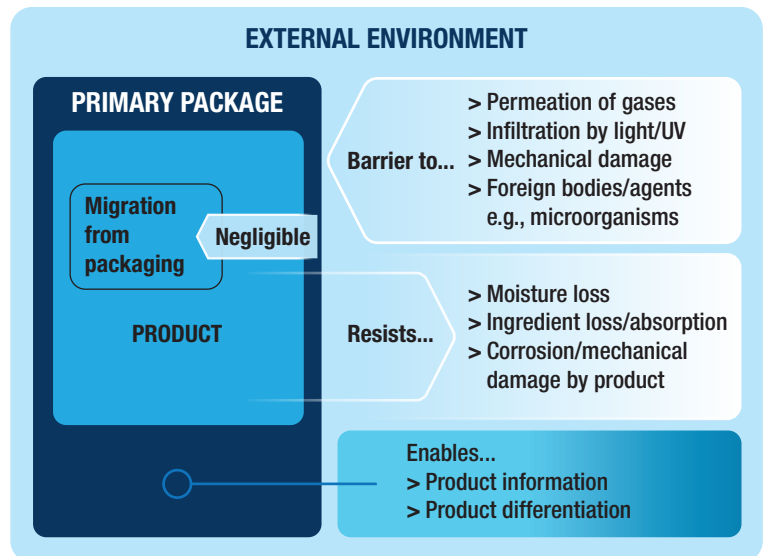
EXTERNAL ENVIRONMENT

PRIMARY PACKAGE

Migration from packaging

Negligible

PRODUCT

Barrier to...

> Permeation of gases
> Infiltration by light/UV
> Mechanical damage
> Foreign bodies/agents e.g., microorganisms

Resists...

> Moisture loss
> Ingredient loss/absorption
> Corrosion/mechanical damage by product

Enables...
> Product information
> Product differentiation